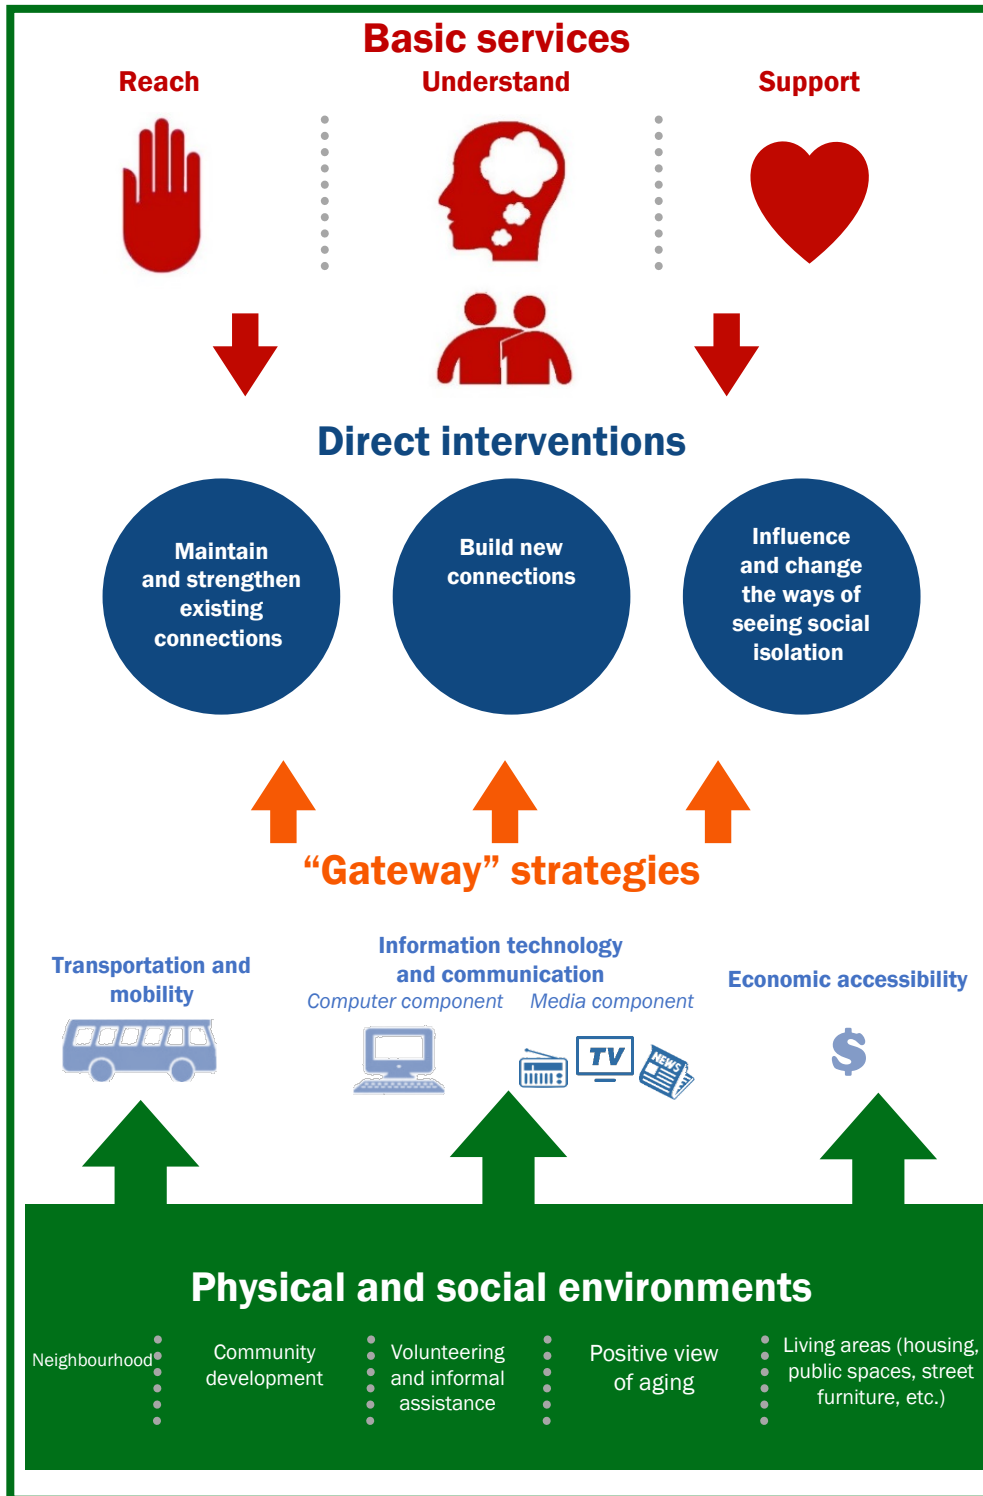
Basic services

Reach

Understand

Support

Direct interventions

Maintain and strengthen existing connections

Build new connections

Influence and change the ways of seeing social isolation

“Gateway” strategies

Transportation and mobility

Information technology and communication

Computer component

Media component

TV

NEWS

Economic accessibility

$

Physical and social environments

Neighbourhood

Community development

Volunteering and informal assistance

Positive view of aging

Living areas (housing, public spaces, street furniture, etc.)